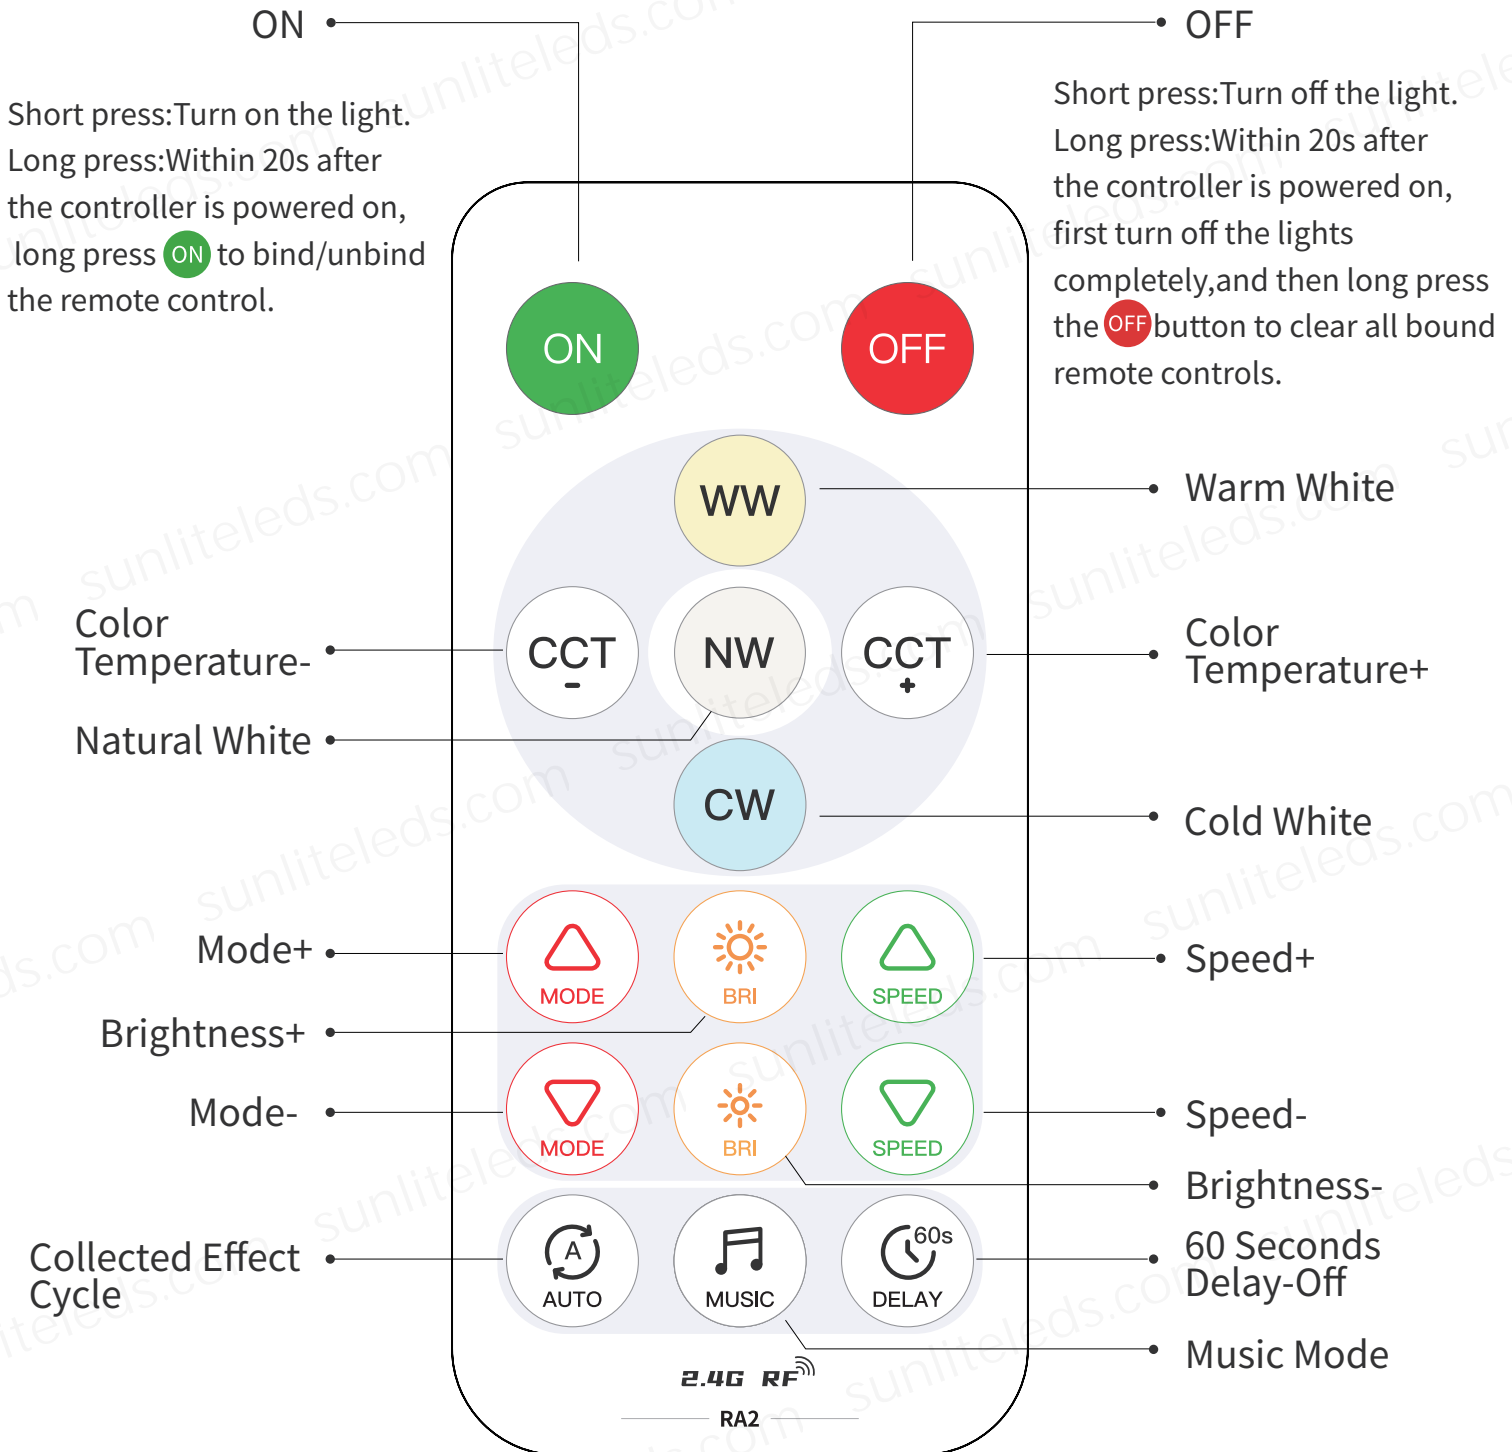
ON

Short press:Turn on the light.
Long press:Within 20s after the controller is powered on, long press ON to bind/unbind the remote control.

OFF

Short press:Turn off the light.
Long press:Within 20s after the controller is powered on, first turn off the lights completely,and then long press the OFF button to clear all bound remote controls.

ON

OFF

WW

Warm White

Color Temperature-

CCT -

NW

CCT +

Color Temperature+

Natural White

CW

Cold White

Mode+

MODE

BRI

SPEED

Speed+

Brightness+

Mode-

MODE

BRI

SPEED

Speed-

Brightness-

Collected Effect Cycle

A AUTO

MUSIC

60s DELAY

60 Seconds Delay-Off

Music Mode

2.4G RF

RA2

sunliteleds.com